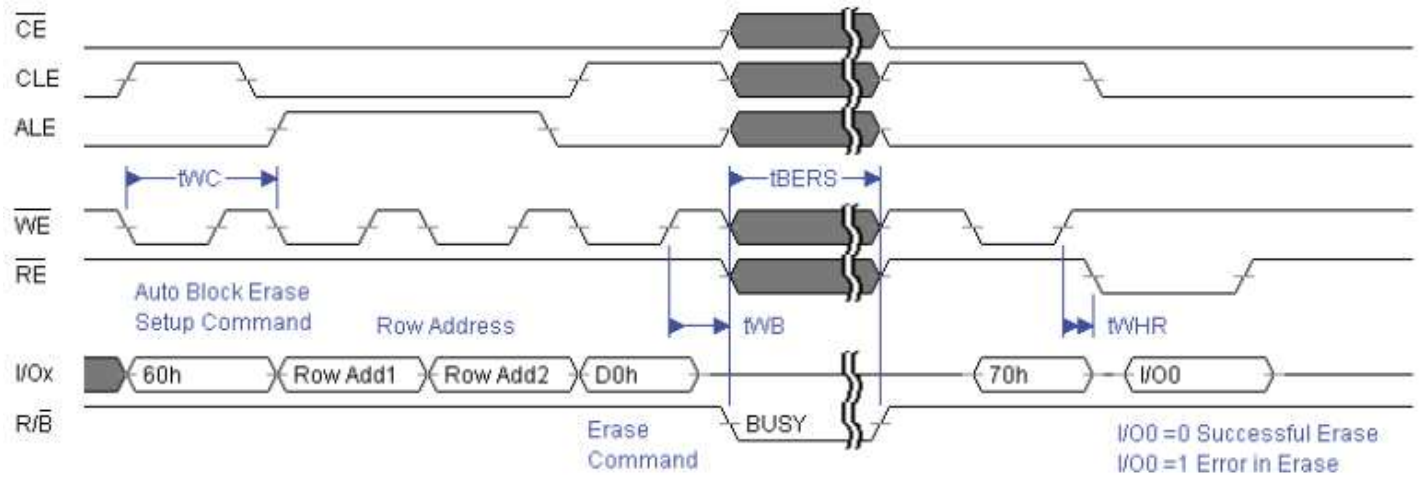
$\overline{CE}$

CLE

ALE

tWC

tBERS

$\overline{WE}$

$\overline{RE}$

Auto Block Erase Setup Command

Row Address

tWB

tWHR

I/Ox

60h

Row Add1

Row Add2

D0h

70h

I/O0

R/$\overline{B}$

Erase Command

BUSY

I/O0 =0 Successful Erase
I/O0 =1 Error in Erase